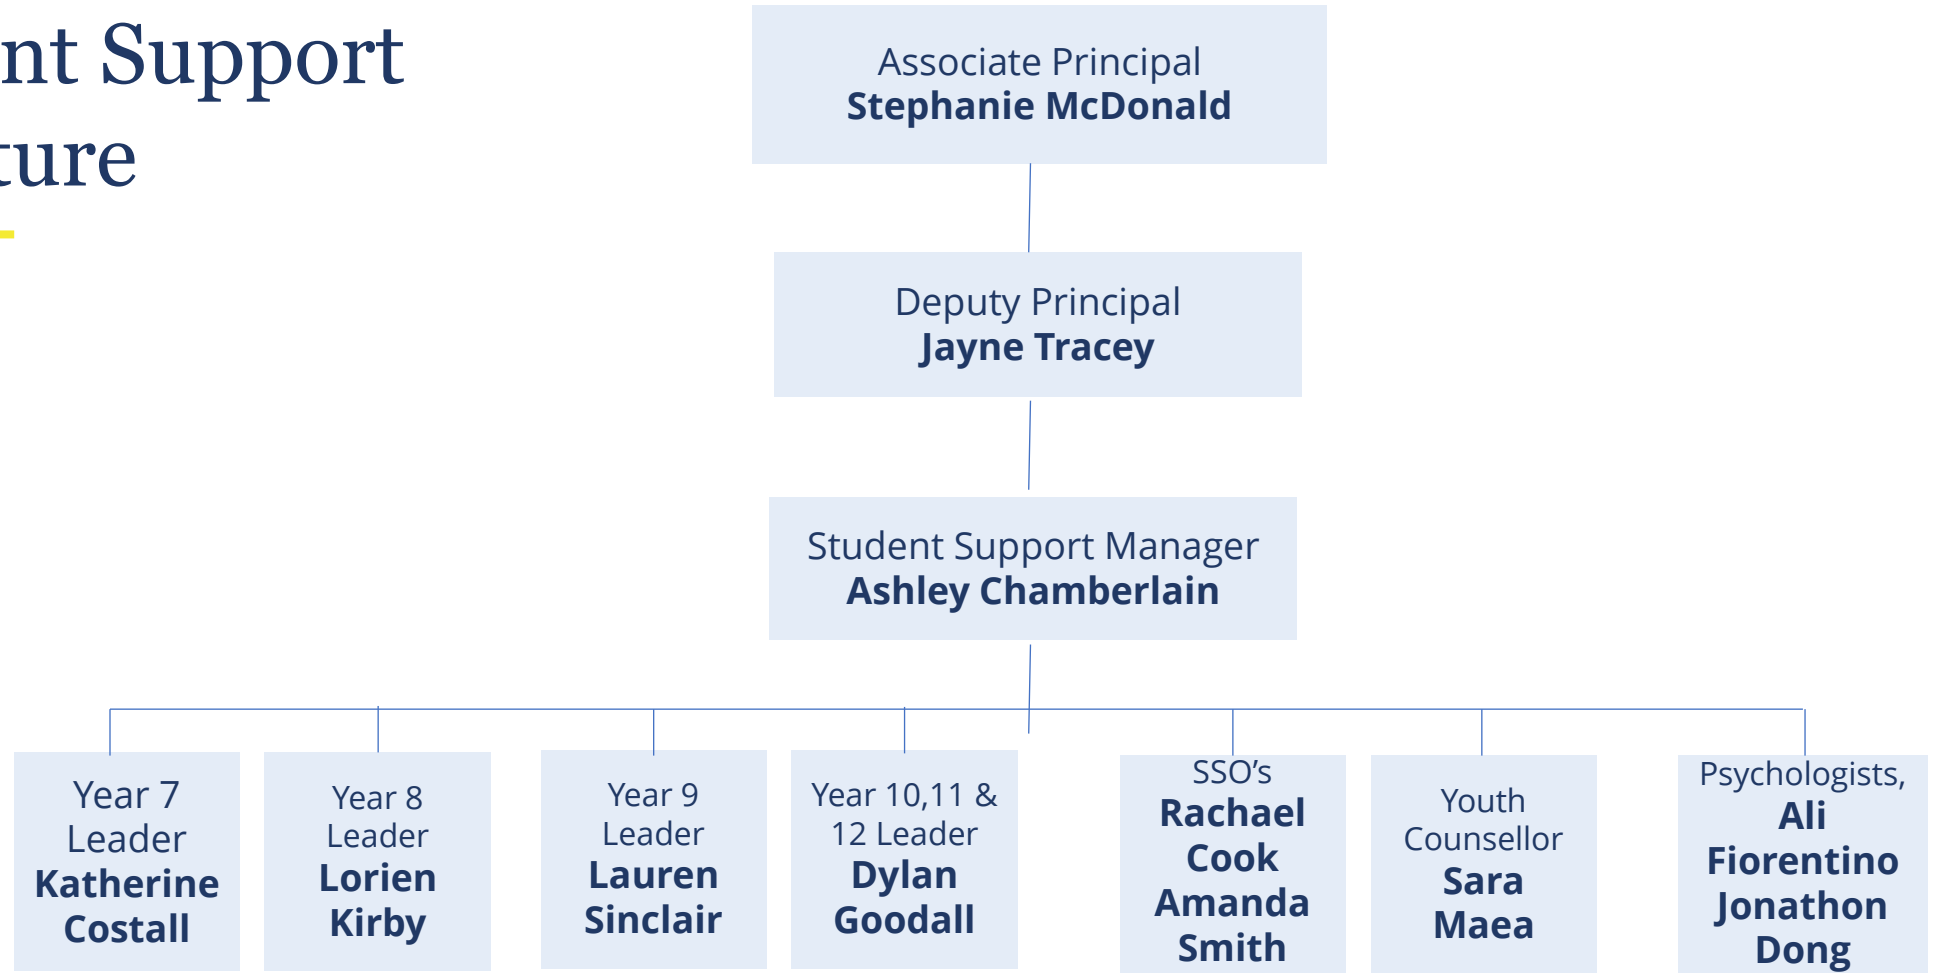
nt Support
ture

Associate Principal
**Stephanie McDonald**

Deputy Principal
**Jayne Tracey**

Student Support Manager
**Ashley Chamberlain**

Year 7 Leader
**Katherine Costall**

Year 8 Leader
**Lorien Kirby**

Year 9 Leader
**Lauren Sinclair**

Year 10,11 & 12 Leader
**Dylan Goodall**

SSO's
**Rachael Cook**
**Amanda Smith**

Youth Counsellor
**Sara Maea**

Psychologists,
**Ali Fiorentino**
**Jonathon Dong**